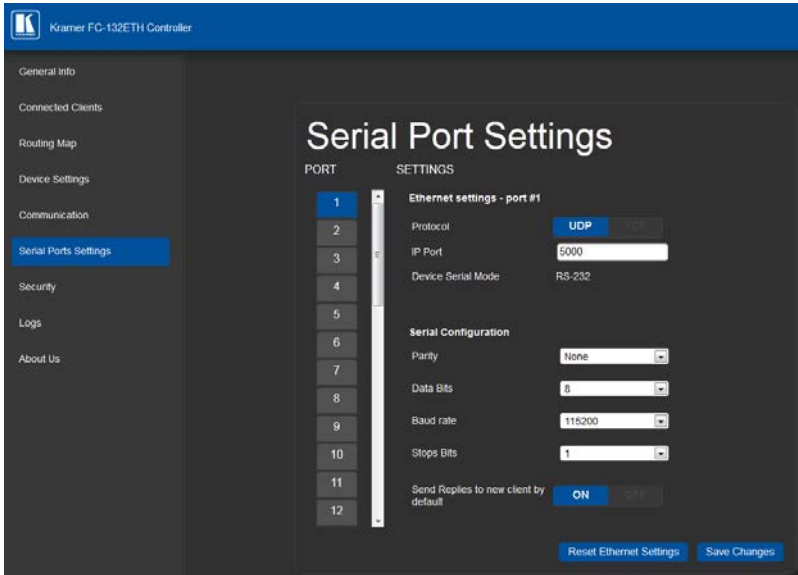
Kramer FC-132ETH Controller

General Info
Connected Clients
Routing Map
Device Settings
Communication
Serial Ports Settings
Security
Logs
About Us

Serial Port Settings

PORT
1
2
3
4
5
6
7
8
9
10
11
12

SETTINGS

Ethernet settings - port #1

Protocol UDP TCP
IP Port 5000
Device Serial Mode RS-232

Serial Configuration

Parity None
Data Bits 8
Baud rate 115200
Stops Bits 1

Send Replies to new client by default ON OFF

Reset Ethernet Settings
Save Changes